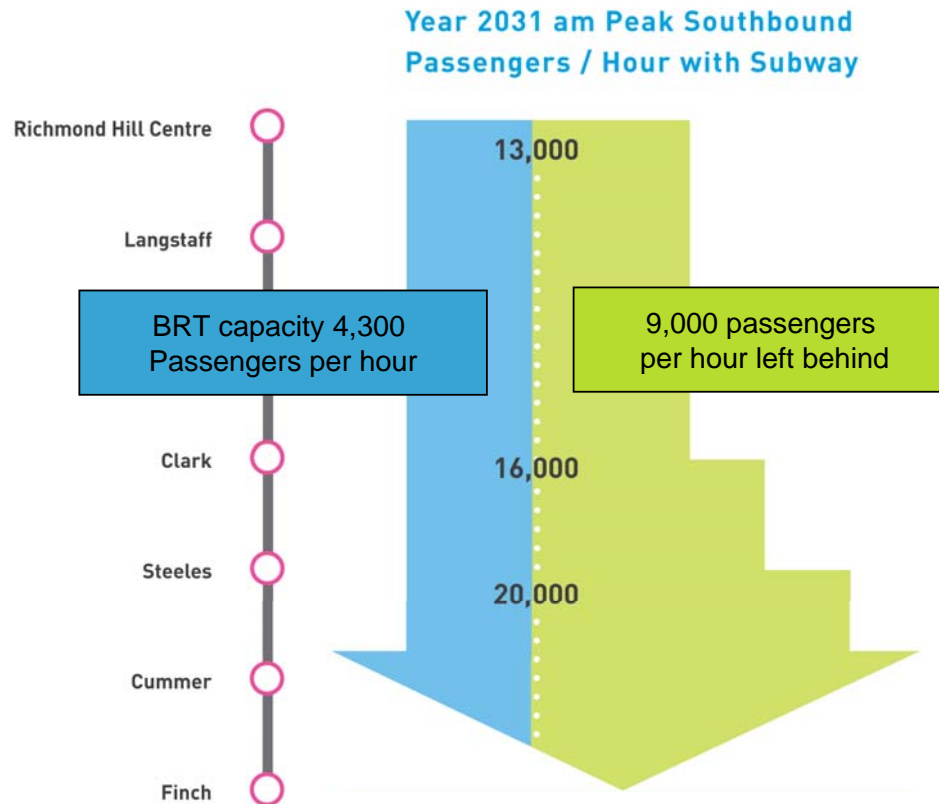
Year 2031 am Peak Southbound
Passengers / Hour with Subway

Richmond Hill Centre

Langstaff

BRT capacity 4,300 Passengers per hour

9,000 passengers per hour left behind

Clark

Steeles

Cummer

Finch

13,000

16,000

20,000